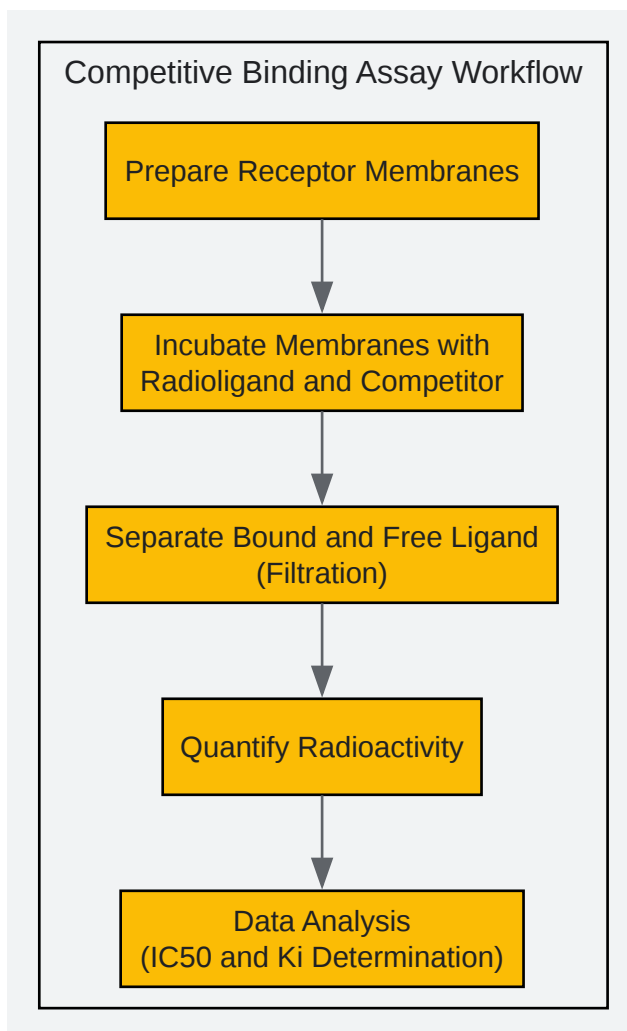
Competitive Binding Assay Workflow

Prepare Receptor Membranes

Incubate Membranes with Radioligand and Competitor

Separate Bound and Free Ligand (Filtration)

Quantify Radioactivity

Data Analysis (IC50 and Ki Determination)